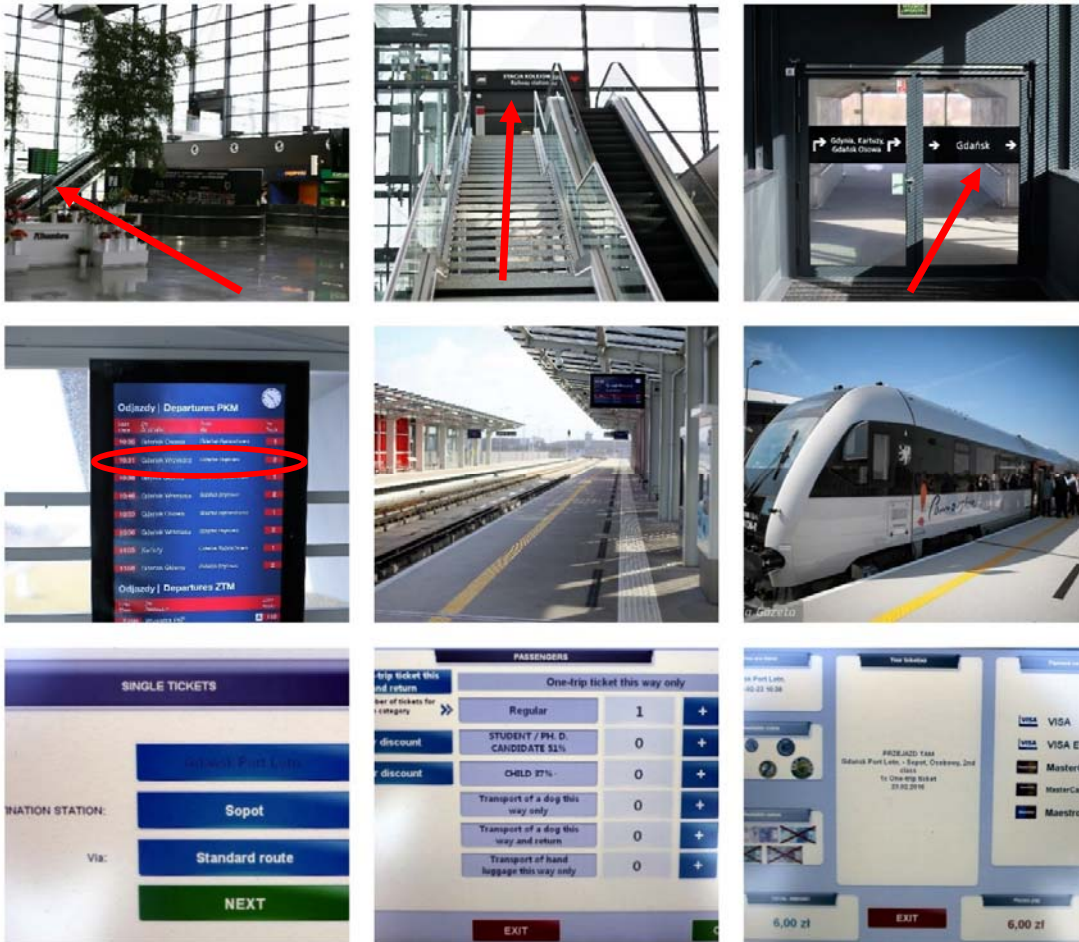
Gdynia, Kartuzy, Gdańsk Osowa
Gdańsk

Odjazdy | Departures PKM
Odjazdy | Departures ZTM

SINGLE TICKETS
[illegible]
INATION STATION: Sopot
Via: Standard route
NEXT

PASSENGERS
-trip ticket this nd return
One-trip ticket this way only
ber of tickets for category
Regular 1 +
discount
STUDENT / PH. D. CANDIDATE 51% 0 +
discount
CHILD 37% 0 +
Transport of a dog this way only 0 +
Transport of a dog this way and return 0 +
Transport of hand luggage this way only 0 +
EXIT

Your tickets
Port Lotn.
PRZEJAZD 1xxx
Gdańsk Port Lotn. - Sopot, Osobowy, 2nd class
1x One-trip ticket
21.02.2016
VISA
VISA E
Master
MasterCard
Maestro
6,00 zł
EXIT
6,00 zł